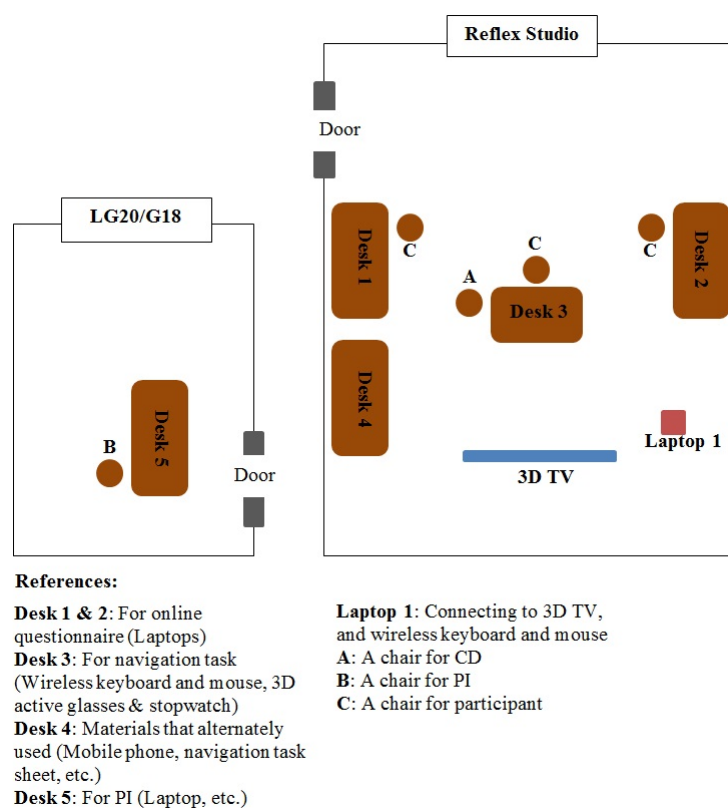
Reflex Studio

Door

LG20/G18

Desk 1

C

C

C

Desk 2

A

Desk 3

Desk 4

B

Desk 5

Door

Laptop 1

3D TV

References:

**Desk 1 & 2**: For online questionnaire (Laptops)
**Desk 3**: For navigation task (Wireless keyboard and mouse, 3D active glasses & stopwatch)
**Desk 4**: Materials that alternately used (Mobile phone, navigation task sheet, etc.)
**Desk 5**: For PI (Laptop, etc.)

**Laptop 1**: Connecting to 3D TV, and wireless keyboard and mouse
**A**: A chair for CD
**B**: A chair for PI
**C**: A chair for participant